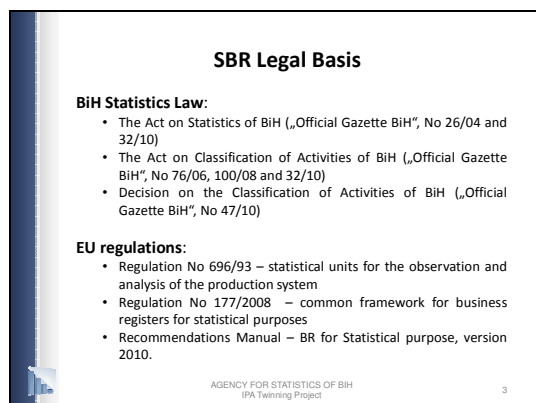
SBR Legal Basis

BiH Statistics Law:

- The Act on Statistics of BiH („Official Gazette BiH", No 26/04 and 32/10)
- The Act on Classification of Activities of BiH („Official Gazette BiH", No 76/06, 100/08 and 32/10)
- Decision on the Classification of Activities of BiH („Official Gazette BiH", No 47/10)

EU regulations:

- Regulation No 696/93 – statistical units for the observation and analysis of the production system
- Regulation No 177/2008 – common framework for business registers for statistical purposes
- Recommendations Manual – BR for Statistical purpose, version 2010.

AGENCY FOR STATISTICS OF BIH
IPA Twinning Project

3